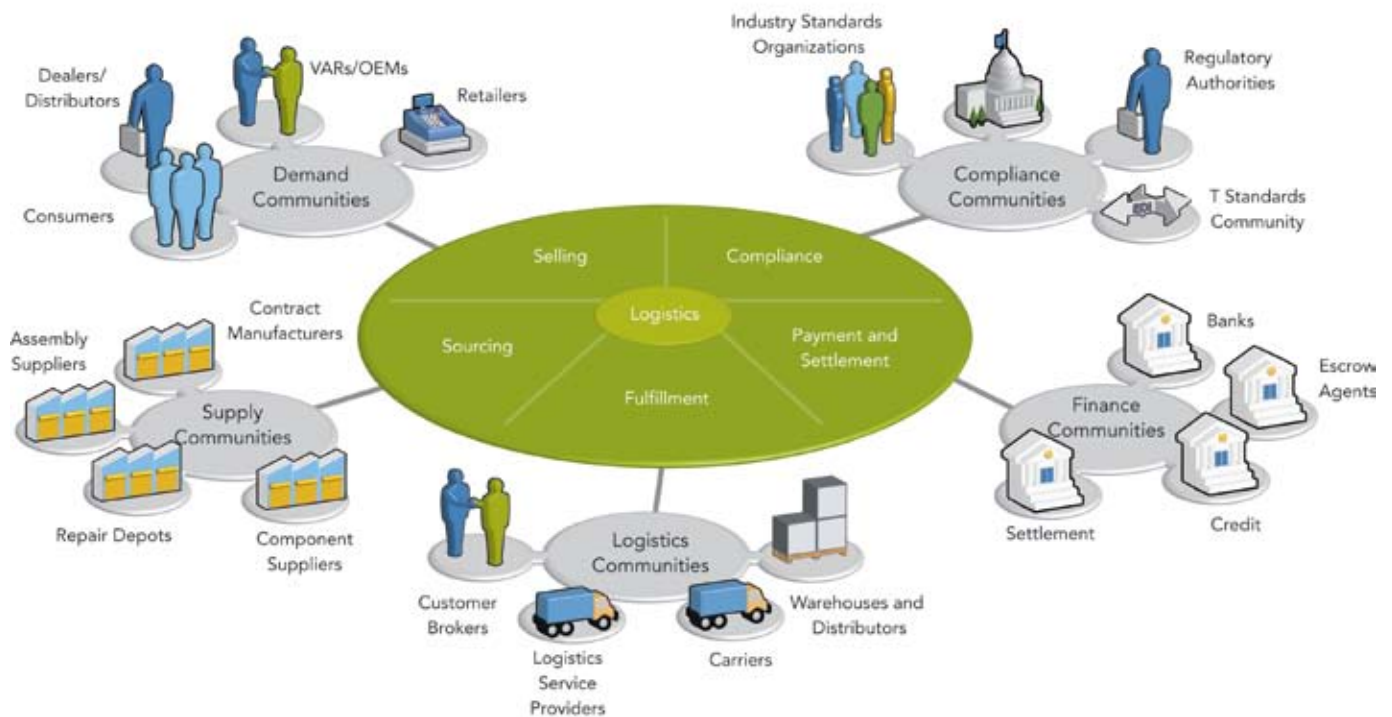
Dealers/ Distributors

VARs/OEMs

Retailers

Demand Communities

Consumers

Industry Standards Organizations

Regulatory Authorities

Compliance Communities

T Standards Community

EDI

Selling

Compliance

Logistics

Sourcing

Payment and Settlement

Fulfillment

Contract Manufacturers

Assembly Suppliers

Supply Communities

Repair Depots

Component Suppliers

Banks

Escrow Agents

Finance Communities

Settlement

Credit

Logistics Communities

Customer Brokers

Logistics Service Providers

Carriers

Warehouses and Distributors